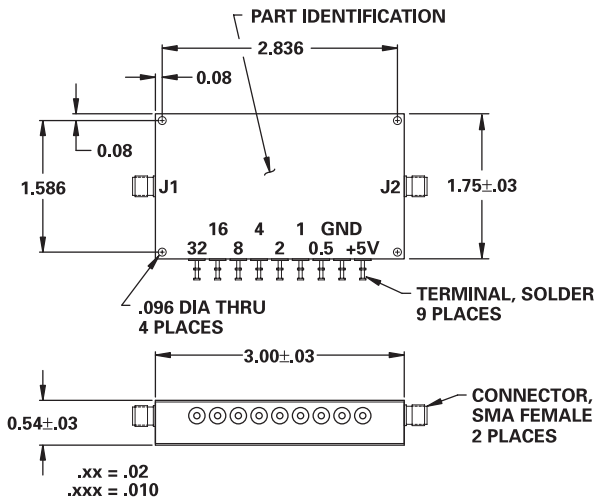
PART IDENTIFICATION

2.836

0.08

0.08

1.586

J1

J2

1.75±.03

16 4 1 GND

32 8 2 0.5 +5V

.096 DIA THRU
4 PLACES

TERMINAL, SOLDER
9 PLACES

3.00±.03

0.54±.03

CONNECTOR,
SMA FEMALE
2 PLACES

.xx = .02
.xxx = .010